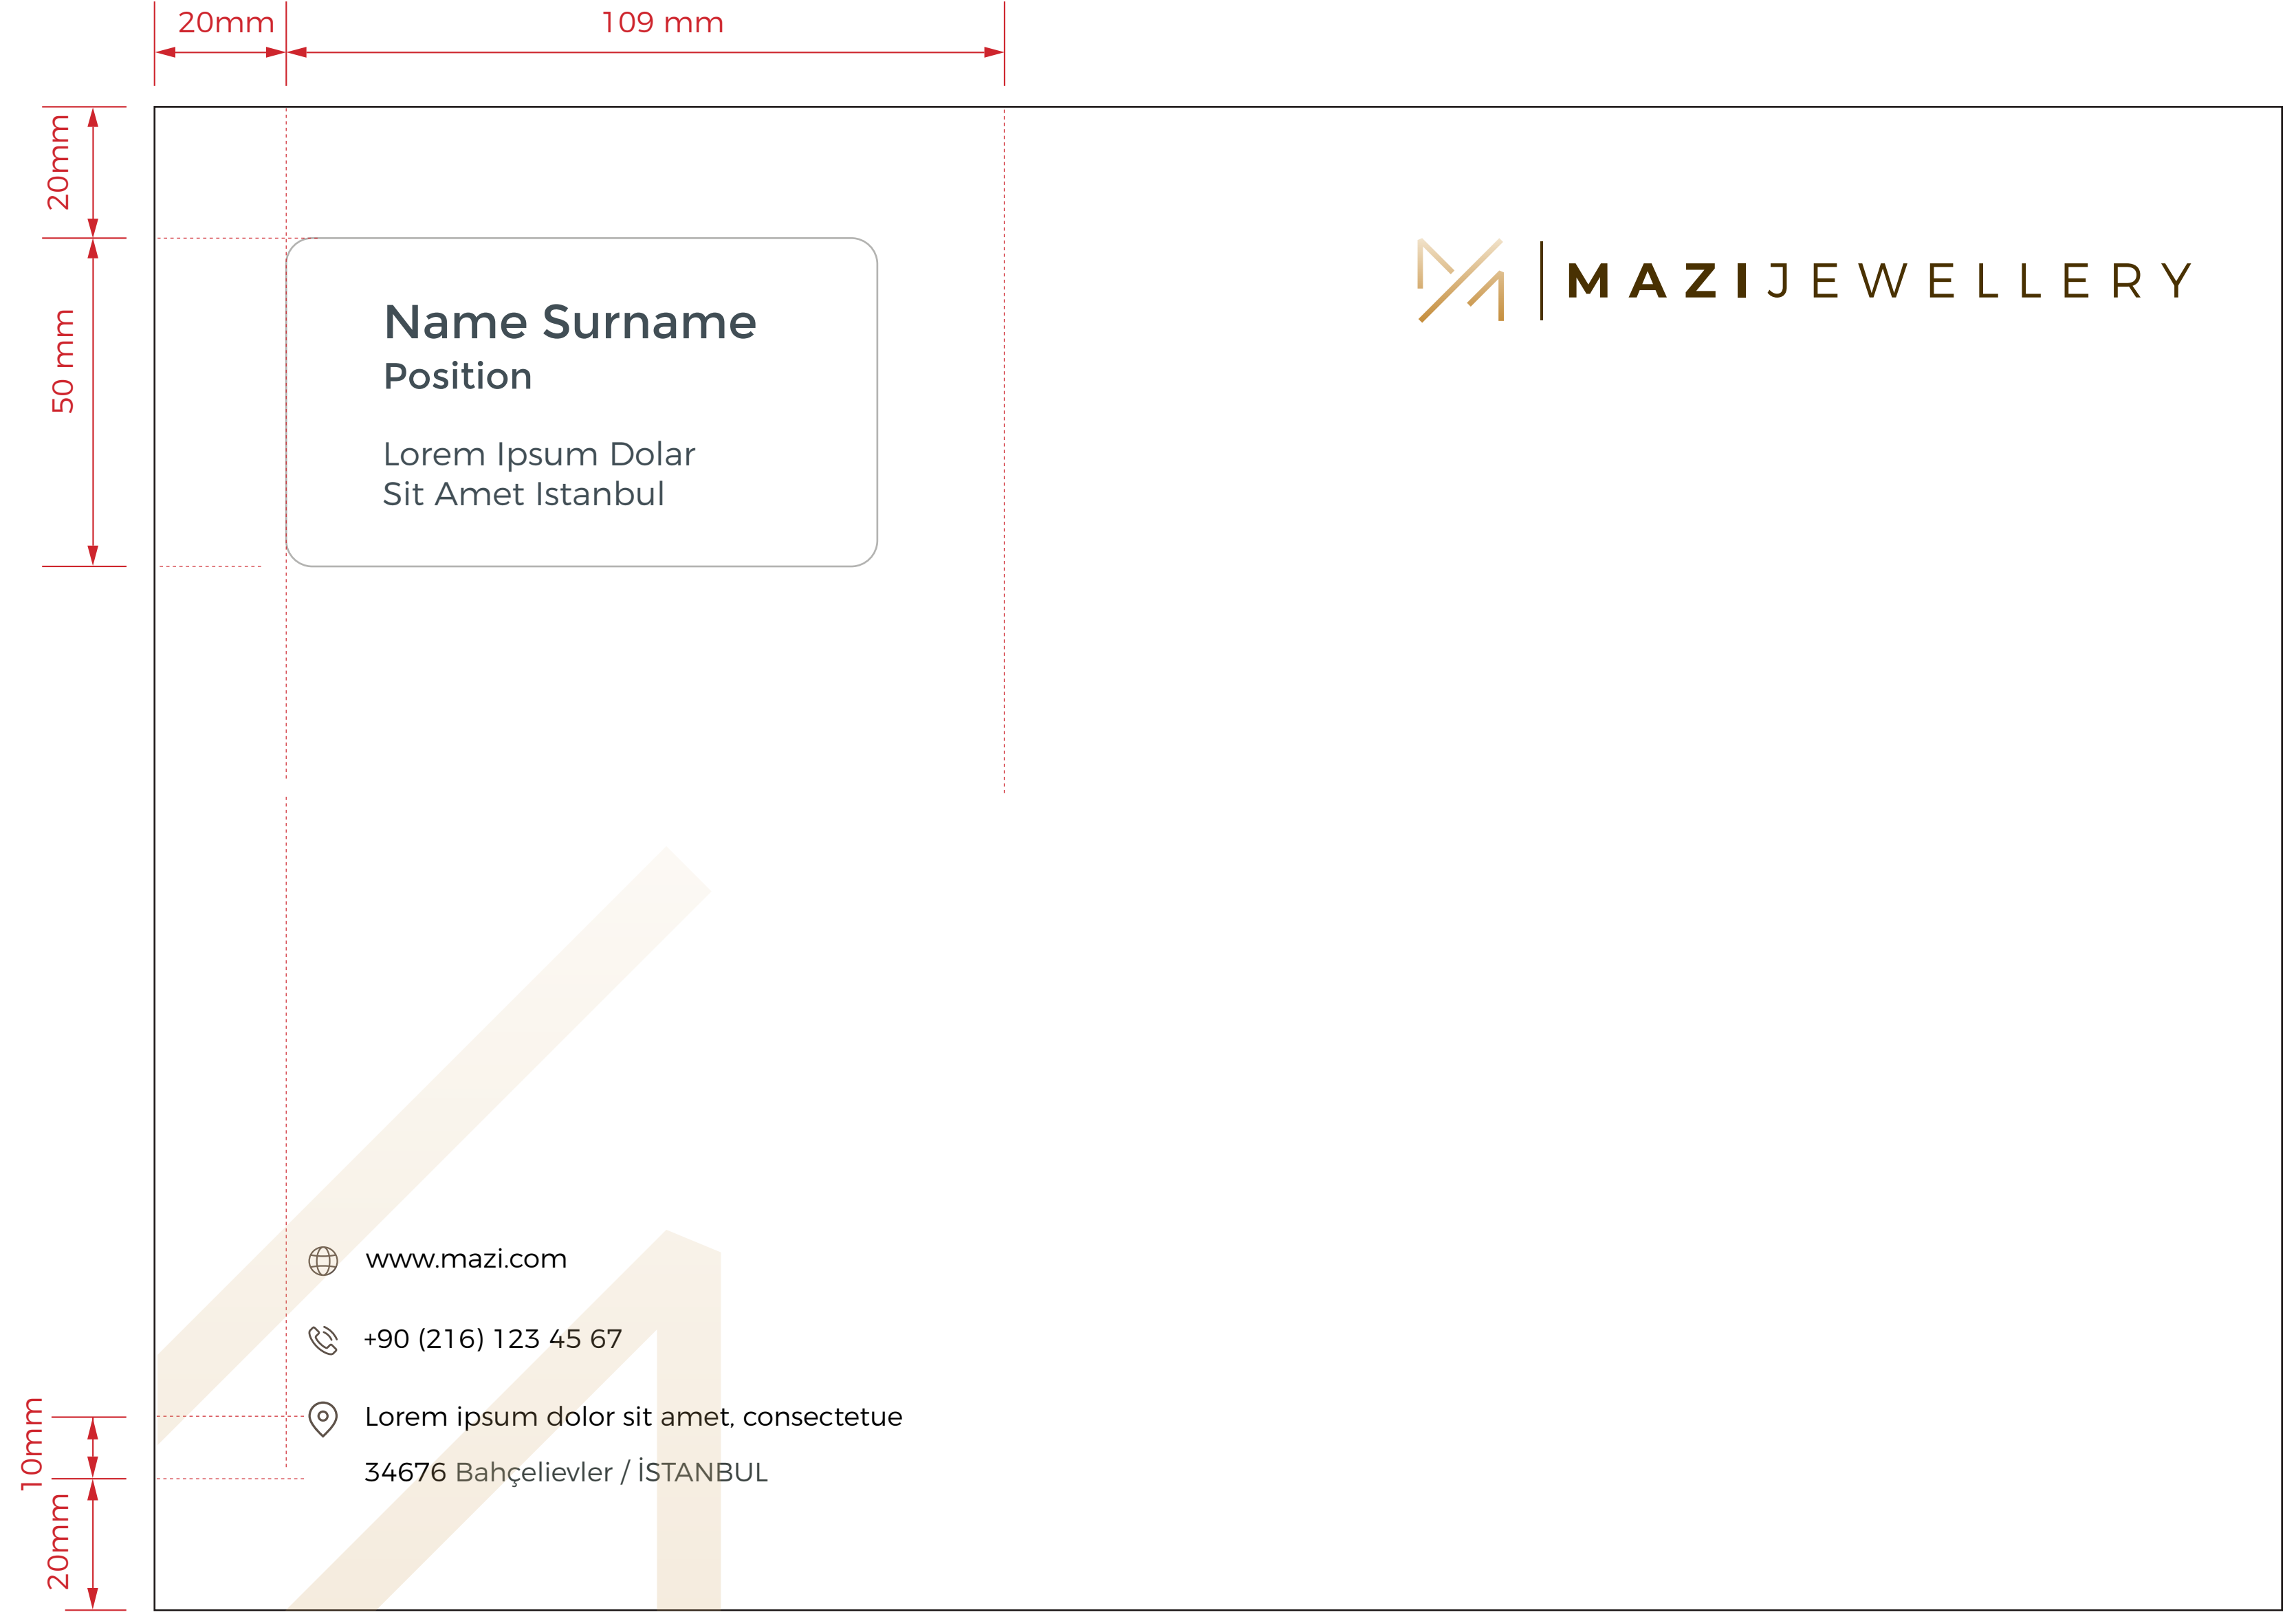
20mm 109 mm

20mm

50 mm

Name Surname
Position

Lorem Ipsum Dolar
Sit Amet Istanbul

MAZIJEWELLERY

www.mazi.com

+90 (216) 123 45 67

Lorem ipsum dolor sit amet, consectetue

34676 Bahçelievler / İSTANBUL

10mm

20mm